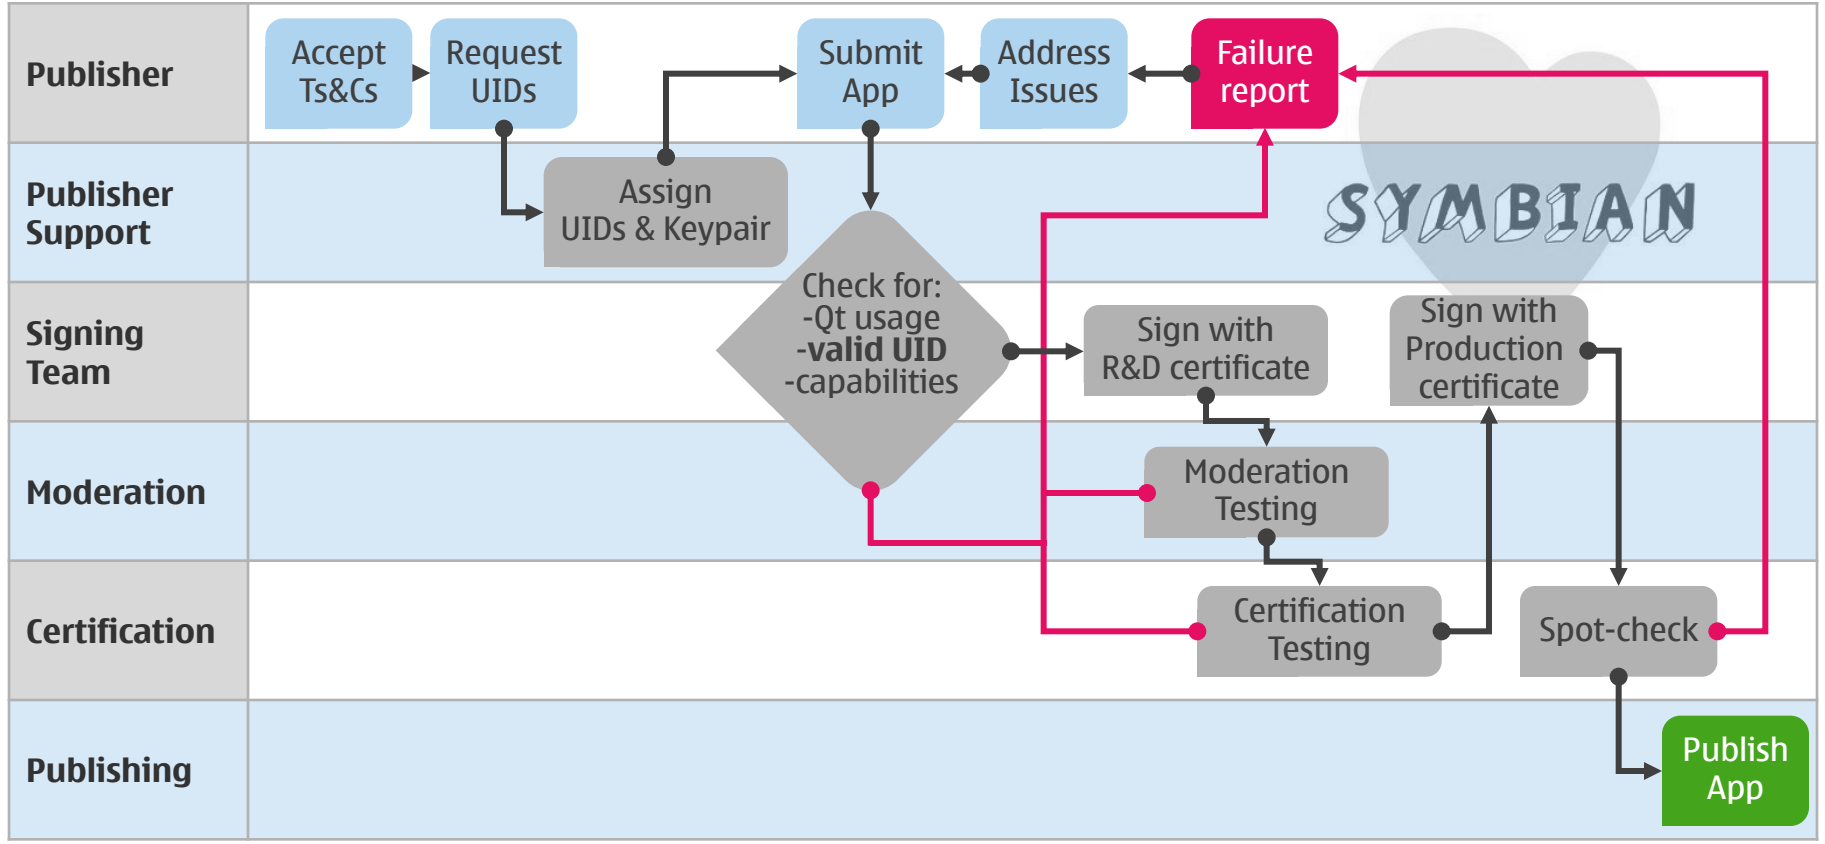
Publisher

Accept Ts&Cs

Request UIDs

Submit App

Address Issues

Failure report

Publisher Support

Assign UIDs & Keypair

SYMBIAN

Signing Team

Check for:
-Qt usage
**-valid UID**
-capabilities

Sign with R&D certificate

Sign with Production certificate

Moderation

Moderation Testing

Certification

Certification Testing

Spot-check

Publishing

Publish App